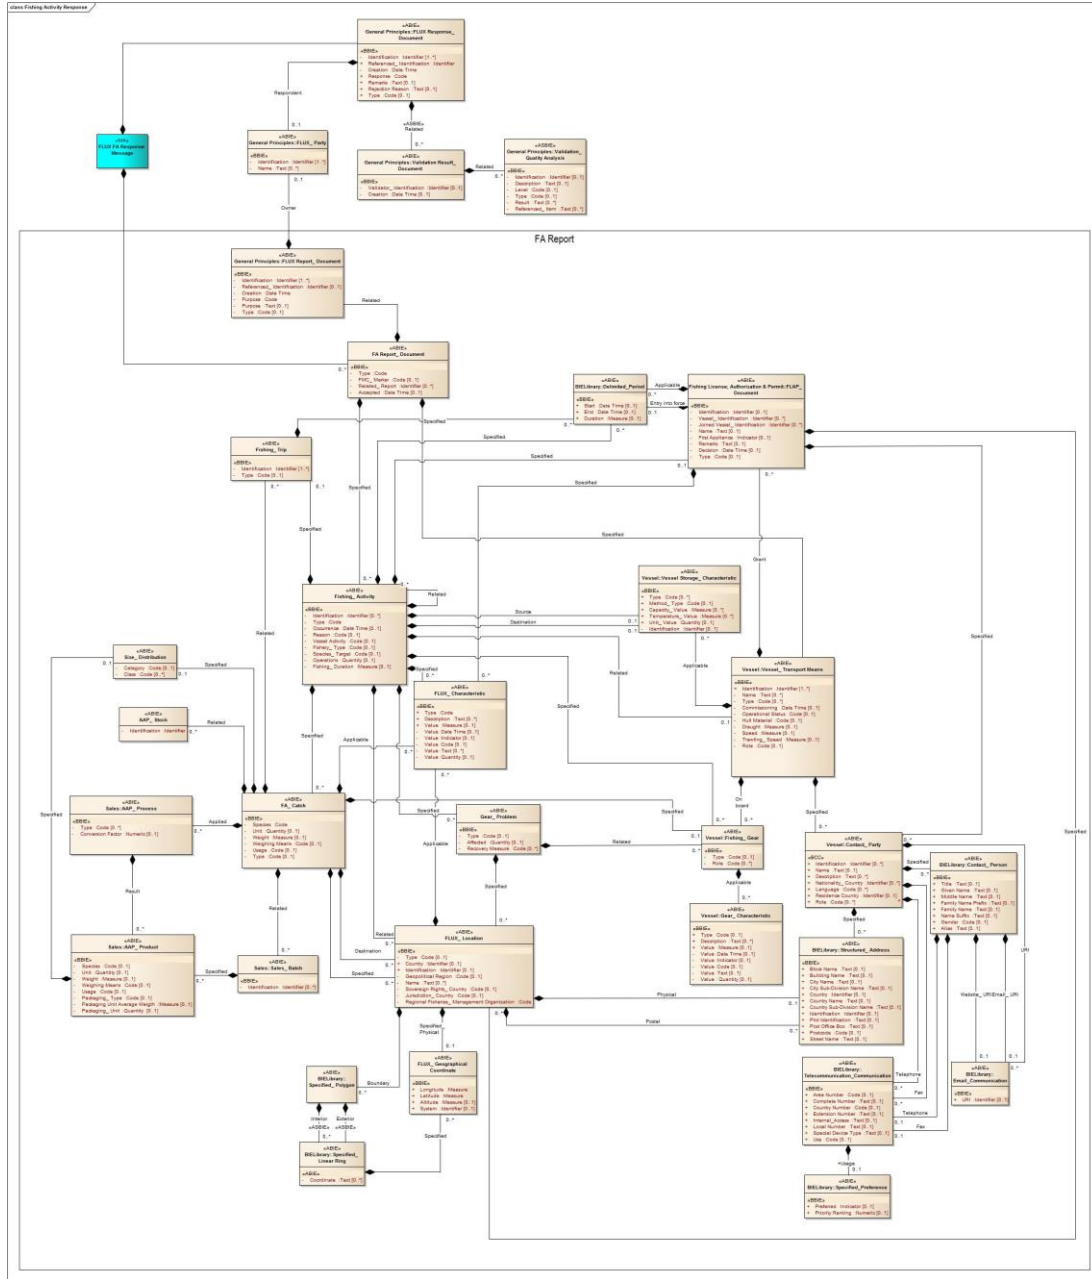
class Fishing Activity Response

«ABIE»
General Principles::FLUX Response_ Document

«BBIE»
+ Identification : Identifier [1..*]
+ Referenced_ Identification : Identifier
+ Creation : Date Time
+ Response : Code
+ Remarks : Text [0..1]
+ Rejection Reason : Text [0..1]
+ Type : Code [0..1]

Respondent

0..1

«ABIE»
FLUX FA Response Message

«ABIE»
General Principles::FLUX_ Party

«BBIE»
+ Identification : Identifier [1..*]
+ Name : Text [0..1]

0..1

Owner

«ASBIE»
Related

0..*

«ABIE»
General Principles::Validation Result_ Document

«BBIE»
+ Validator_ Identification : Identifier [0..1]
+ Creation : Date Time [0..1]

Related

0..*

«ABIE»
General Principles::Validation_ Quality Analysis

«BBIE»
+ Identification : Identifier [0..1]
+ Description : Text [0..1]
+ Level : Code [0..1]
+ Type : Code [0..1]
+ Result : Text [0..1]
+ Referenced_ Item : Text [0..*]

FA Report

«ABIE»
General Principles::FLUX Report_ Document

«BBIE»
+ Identification : Identifier [1..*]
+ Referenced_ Identification : Identifier [0..1]
+ Creation : Date Time
+ Purpose : Code
+ Purpose : Text [0..1]
+ Type : Code [0..1]

Related

«ABIE»
FA Report_ Document

«BBIE»
+ Type : Code
+ FMC_ Marker : Code [0..1]
+ Related_ Report : Identifier [0..*]
+ Accepted : Date Time [0..1]

«ABIE»
BIELibrary::Delimited_ Period

«BBIE»
+ Start : Date Time [0..1]
+ End : Date Time [0..1]
+ Duration : Measure [0..1]

Applicable

Entry into force

«ABIE»
Fishing License, Authorization & Permit::FLAP_ Document

«BBIE»
+ Identification : Identifier [0..1]
+ Vessel_ Identification : Identifier [0..*]
+ Joined Vessel_ Identification : Identifier [0..*]
+ Name : Text [0..1]
+ First Application : Indicator [0..1]
+ Remarks : Text [0..1]
+ Decision : Date Time [0..1]
+ Type : Code [0..1]

Specified

«ABIE»
Fishing_ Trip

«BBIE»
+ Identification : Identifier [1..*]
+ Type : Code [0..1]

Specified

Specified

Specified

Specified

Specified

Grant

«ABIE»
Vessel::Vessel Storage_ Characteristic

«BBIE»
+ Type : Code [0..*]
+ Method_ Type : Code [0..1]
+ Capacity_ Value : Measure [0..*]
+ Temperature_ Value : Measure [0..*]
+ Unit_ Value : Quantity [0..1]
+ Identification : Identifier [0..1]

Related

«ABIE»
Fishing_ Activity

«BBIE»
+ Identification : Identifier [0..*]
+ Type : Code
+ Occurrence : Date Time [0..1]
+ Reason : Code [0..1]
+ Vessel Activity : Code [0..1]
+ Fishery_ Type : Code [0..1]
+ Species_ Target : Code [0..1]
+ Operations : Quantity [0..1]
+ Fishing_ Duration : Measure [0..1]

Source

Destination

Applicable

«ABIE»
Vessel::Vessel_ Transport Means

«BBIE»
+ Identification : Identifier [1..*]
+ Name : Text [0..*]
+ Type : Code [0..1]
+ Commissioning : Date Time [0..1]
+ Operational Status : Code [0..1]
+ Hull Material : Code [0..1]
+ Draught : Measure [0..1]
+ Speed : Measure [0..1]
+ Trawling_ Speed : Measure [0..1]
+ Role : Code [0..1]

«ABIE»
Size_ Distribution

«BBIE»
+ Category : Code [0..1]
+ Class : Code [0..*]

Specified

Related

«ABIE»
AAP_ Stock

+ Identification : Identifier

Related

«ABIE»
FLUX_ Characteristic

«BBIE»
+ Type : Code
+ Description : Text [0..*]
+ Value : Measure [0..1]
+ Value : Date Time [0..1]
+ Value : Indicator [0..1]
+ Value : Code [0..1]
+ Value : Text [0..*]
+ Value : Quantity [0..1]

Specified

Applicable

Specified

«ABIE»
Sales::AAP_ Process

«BBIE»
+ Type : Code [0..*]
+ Conversion Factor : Numeric [0..1]

Applied

«ABIE»
FA_ Catch

«BBIE»
+ Species : Code
+ Unit : Quantity [0..1]
+ Weight : Measure [0..1]
+ Weighing Means : Code [0..1]
+ Usage : Code [0..1]
+ Type : Code [0..1]

Specified

«ABIE»
Gear_ Problem

«BBIE»
+ Type : Code [0..1]
+ Affected : Quantity [0..1]
+ Recovery Measure : Code [0..*]

Related

«ABIE»
Vessel::Fishing_ Gear

«BBIE»
+ Type : Code [0..1]
+ Role : Code [0..*]

On board

Specified

«ABIE»
Vessel::Contact_ Party

«BCC»
+ Identification : Identifier [0..*]
+ Name : Text [0..1]
+ Description : Text [0..*]
+ Nationality_ Country : Identifier [0..1]
+ Language : Code [0..*]
+ Residence Country : Identifier [0..1]
+ Role : Code [0..*]

Specified

«ABIE»
BIELibrary::Contact_ Person

«BBIE»
+ Title : Text [0..1]
+ Given Name : Text [0..1]
+ Middle Name : Text [0..1]
+ Family Name Prefix : Text [0..1]
+ Family Name : Text [0..1]
+ Name Suffix : Text [0..1]
+ Gender : Code [0..1]
+ Alias : Text [0..1]

Specified

Applicable

«ABIE»
Vessel::Gear_ Characteristic

«BBIE»
+ Type : Code [0..1]
+ Description : Text [0..*]
+ Value : Measure [0..1]
+ Value : Date Time [0..1]
+ Value : Indicator [0..1]
+ Value : Code [0..1]
+ Value : Text [0..1]
+ Value : Quantity [0..1]

Result

Related

Applicable

Specified

«ABIE»
Sales::AAP_ Product

«BBIE»
+ Species : Code [0..1]
+ Unit : Quantity [0..1]
+ Weight : Measure [0..1]
+ Weighing Means : Code [0..1]
+ Usage : Code [0..1]
+ Packaging_ Type : Code [0..1]
+ Packaging Unit Average Weight : Measure [0..1]
+ Packaging_ Unit : Quantity [0..1]

Specified

«ABIE»
Sales::Sales_ Batch

«BBIE»
+ Identification : Identifier [0..*]

Destination

Related

«ABIE»
FLUX_ Location

«BBIE»
+ Type : Code [0..1]
+ Country : Identifier [0..1]
+ Identification : Identifier [0..1]
+ Geopolitical Region : Code [0..1]
+ Name : Text [0..*]
+ Sovereign Rights_ Country : Code [0..1]
+ Jurisdiction_ Country : Code [0..1]
+ Regional Fisheries_ Management Organization : Code

Specified

«ABIE»
BIELibrary::Structured_ Address

«BBIE»
+ Block Name : Text [0..1]
+ Building Name : Text [0..1]
+ City Name : Text [0..1]
+ City Sub-Division Name : Text [0..1]
+ Country : Identifier [0..1]
+ Country Name : Text [0..1]
+ Country Sub-Division Name : Text [0..1]
+ Identification : Identifier [0..1]
+ Plot Identification : Text [0..1]
+ Post Office Box : Text [0..1]
+ Postcode : Code [0..1]
+ Street Name : Text [0..1]

Physical

Postal

Website_ URI

Email_ URI

URI

Specified Physical

«ABIE»
BIELibrary::Specified_ Polygon

Boundary

«ABIE»
FLUX_ Geographical Coordinate

«BBIE»
+ Longitude : Measure
+ Latitude : Measure
+ Altitude : Measure [0..1]
+ System : Identifier [0..1]

Interior «ASBIE»

Exterior «ASBIE»

«ABIE»
BIELibrary::Specified_ Linear Ring

+ Coordinate : Text [0..*]

Specified

«ABIE»
BIELibrary::Telecommunication_ Communication

«BBIE»
+ Area Number : Code [0..1]
+ Complete Number : Text [0..1]
+ Country Number : Code [0..1]
+ Extension Number : Text [0..1]
+ Internal_ Access : Text [0..1]
+ Local Number : Text [0..1]
+ Special Device Type : Text [0..1]
+ Use : Code [0..1]

Telephone

Fax

Telephone

Fax

«ABIE»
BIELibrary::Email_ Communication

«BBIE»
+ URI : Identifier [0..1]

Usage

«ABIE»
BIELibrary::Specified_ Preference

«BBIE»
+ Preferred : Indicator [0..1]
+ Priority Ranking : Numeric [0..1]